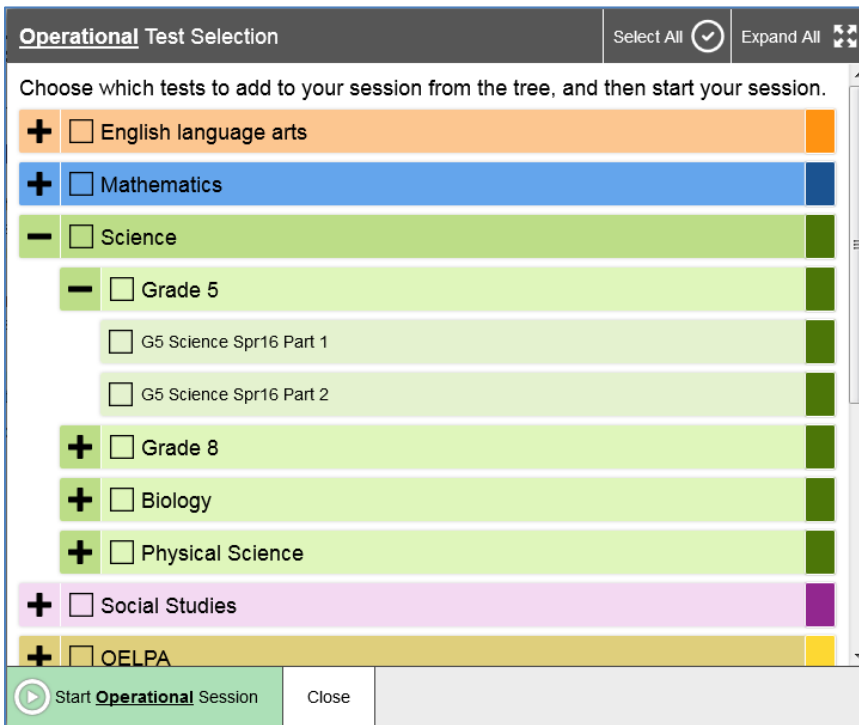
Operational Test Selection

Select All

Expand All

Choose which tests to add to your session from the tree, and then start your session.

English language arts

Mathematics

Science

Grade 5

G5 Science Spr16 Part 1

G5 Science Spr16 Part 2

Grade 8

Biology

Physical Science

Social Studies

OELPA

Start Operational Session

Close